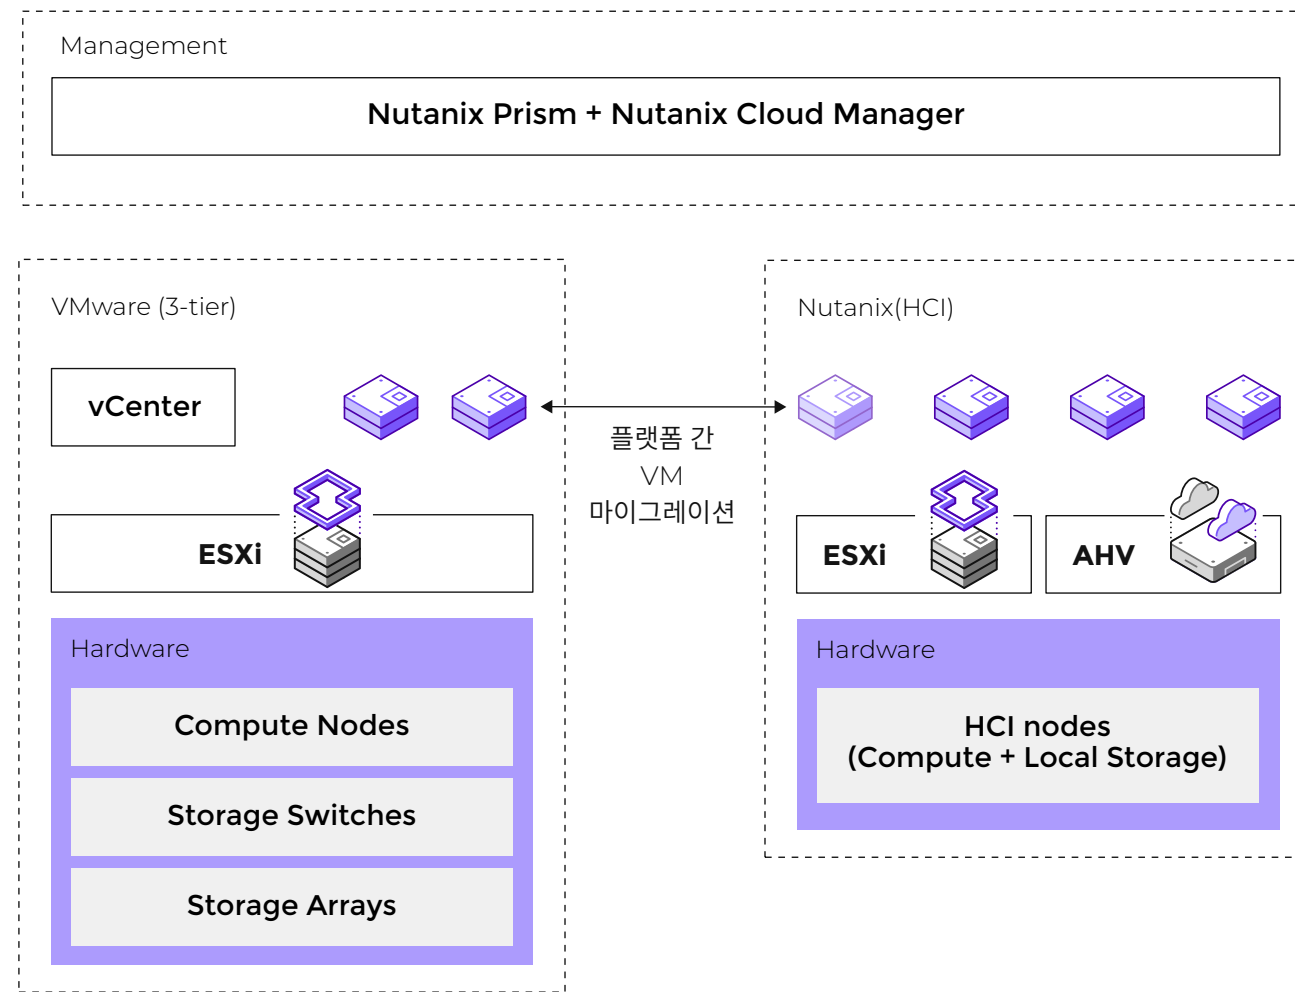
Management

Nutanix Prism + Nutanix Cloud Manager

VMware (3-tier)

vCenter

ESXi

Hardware

Compute Nodes

Storage Switches

Storage Arrays

플랫폼 간
VM
마이그레이션

Nutanix(HCI)

ESXi

AHV

Hardware

HCI nodes
(Compute + Local Storage)